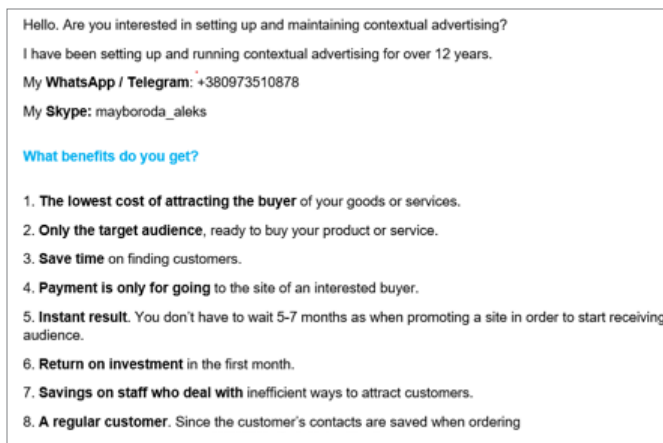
Hello. Are you interested in setting up and maintaining contextual advertising?

I have been setting up and running contextual advertising for over 12 years.

My WhatsApp / Telegram: +380973510878

My Skype: mayboroda_aleks

What benefits do you get?

1. The lowest cost of attracting the buyer of your goods or services.

2. Only the target audience, ready to buy your product or service.

3. Save time on finding customers.

4. Payment is only for going to the site of an interested buyer.

5. Instant result. You don't have to wait 5-7 months as when promoting a site in order to start receiving audience.

6. Return on investment in the first month.

7. Savings on staff who deal with inefficient ways to attract customers.

8. A regular customer. Since the customer's contacts are saved when ordering